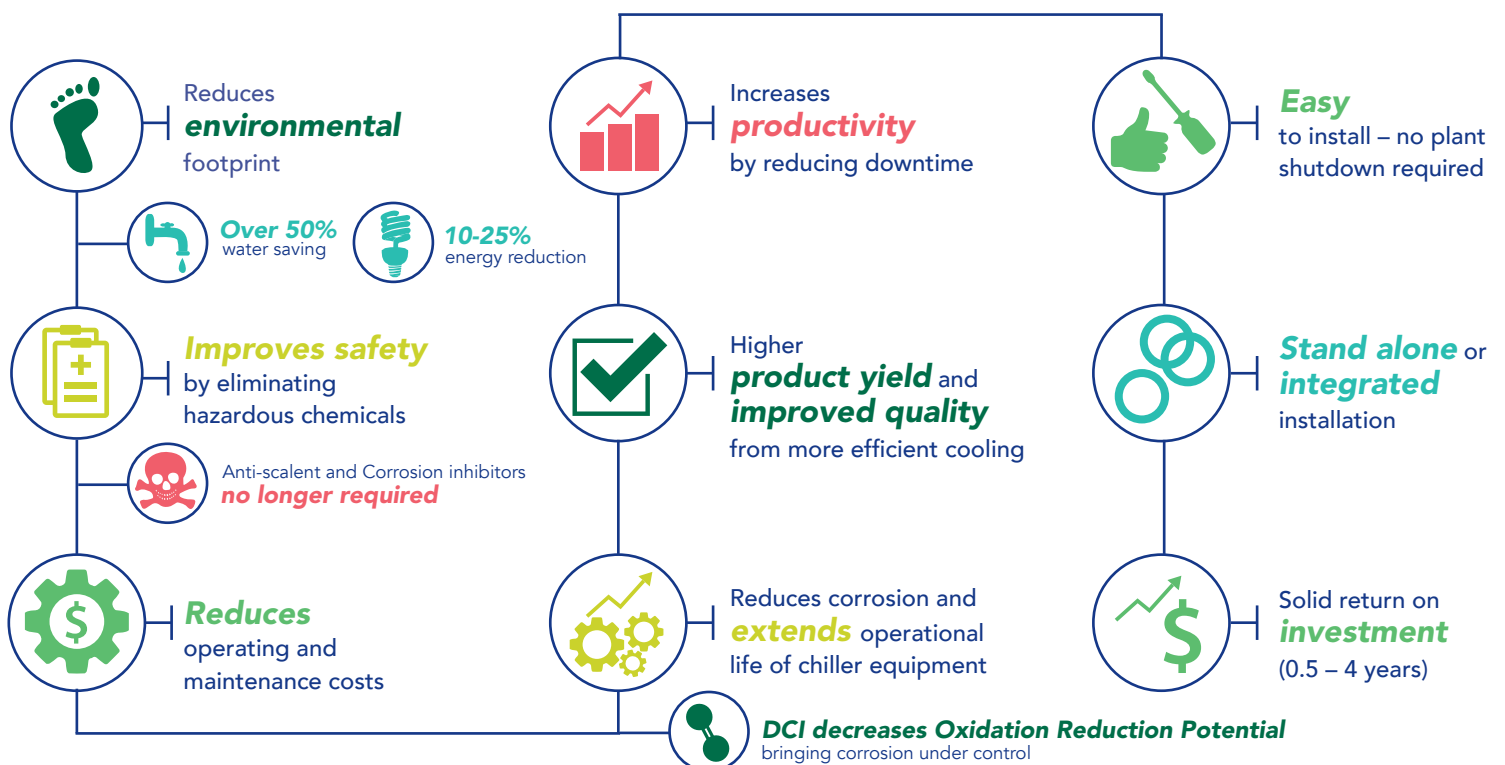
Reduces
environmental
footprint

Over 50%
water saving

10-25%
energy reduction

Improves safety
by eliminating
hazardous chemicals

Anti-scalent and Corrosion inhibitors
no longer required

Reduces
operating and
maintenance costs

Increases
productivity
by reducing downtime

Higher
product yield and
improved quality
from more efficient cooling

Reduces corrosion and
extends operational
life of chiller equipment

DCI decreases Oxidation Reduction Potential
bringing corrosion under control

Easy
to install – no plant
shutdown required

Stand alone or
integrated
installation

Solid return on
investment
(0.5 – 4 years)